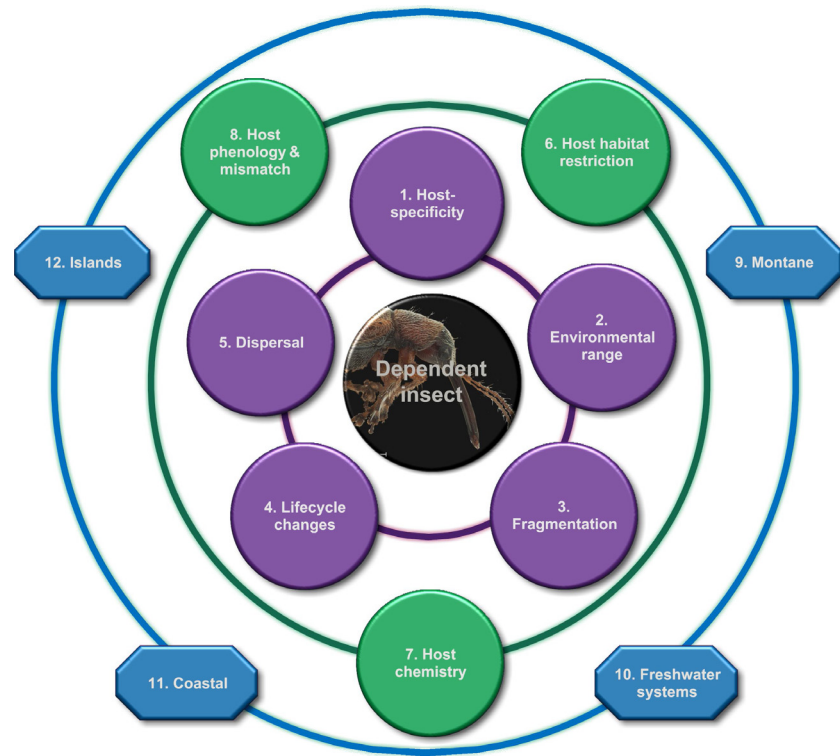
8. Host phenology & mismatch

6. Host habitat restriction

1. Host-specificity

12. Islands

9. Montane

5. Dispersal

2. Environmental range

Dependent insect

4. Lifecycle changes

3. Fragmentation

7. Host chemistry

11. Coastal

10. Freshwater systems